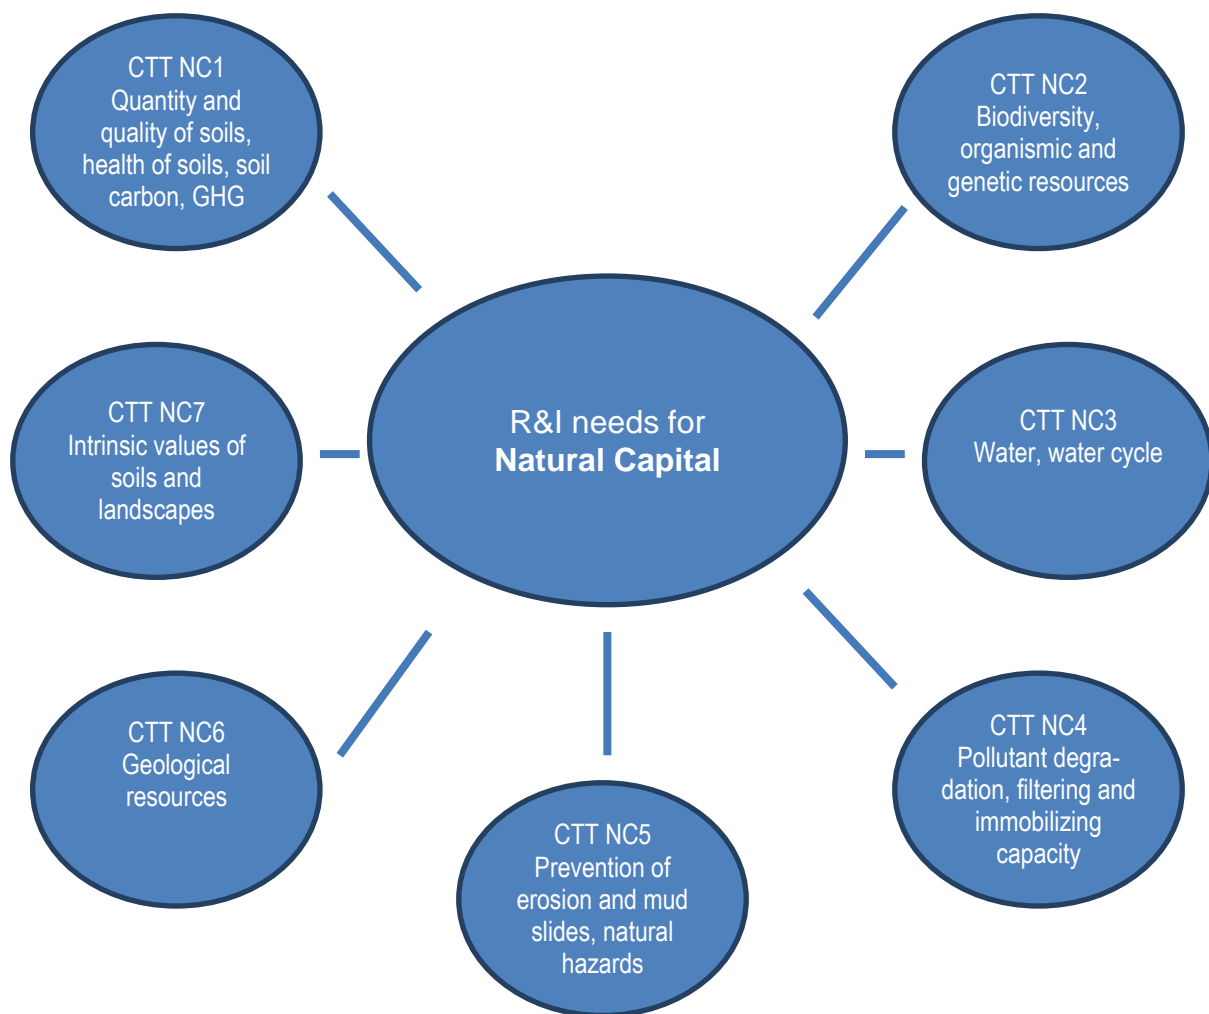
CTT NC1
Quantity and quality of soils, health of soils, soil carbon, GHG

CTT NC2
Biodiversity, organismic and genetic resources

CTT NC7
Intrinsic values of soils and landscapes

R&I needs for
**Natural Capital**

CTT NC3
Water, water cycle

CTT NC6
Geological resources

CTT NC5
Prevention of erosion and mud slides, natural hazards

CTT NC4
Pollutant degradation, filtering and immobilizing capacity